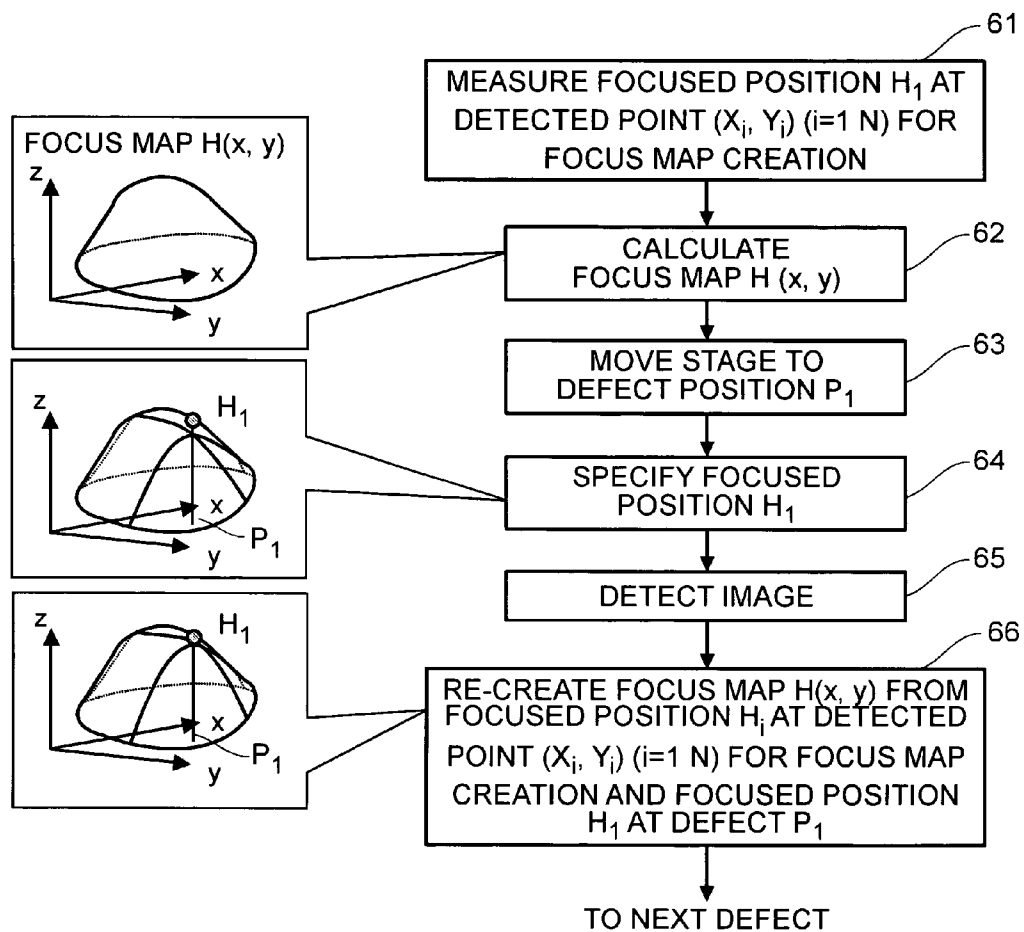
61

MEASURE FOCUSED POSITION $H_1$ AT DETECTED POINT $(X_i, Y_i)$ (i=1 N) FOR FOCUS MAP CREATION

FOCUS MAP H(x, y)

z

x

y

CALCULATE FOCUS MAP H (x, y)

62

MOVE STAGE TO DEFECT POSITION $P_1$

63

z

$H_1$

x

y

$P_1$

SPECIFY FOCUSED POSITION $H_1$

64

DETECT IMAGE

65

66

z

$H_1$

x

y

$P_1$

RE-CREATE FOCUS MAP H(x, y) FROM FOCUSED POSITION $H_i$ AT DETECTED POINT $(X_i, Y_i)$ (i=1 N) FOR FOCUS MAP CREATION AND FOCUSED POSITION $H_1$ AT DEFECT $P_1$

TO NEXT DEFECT